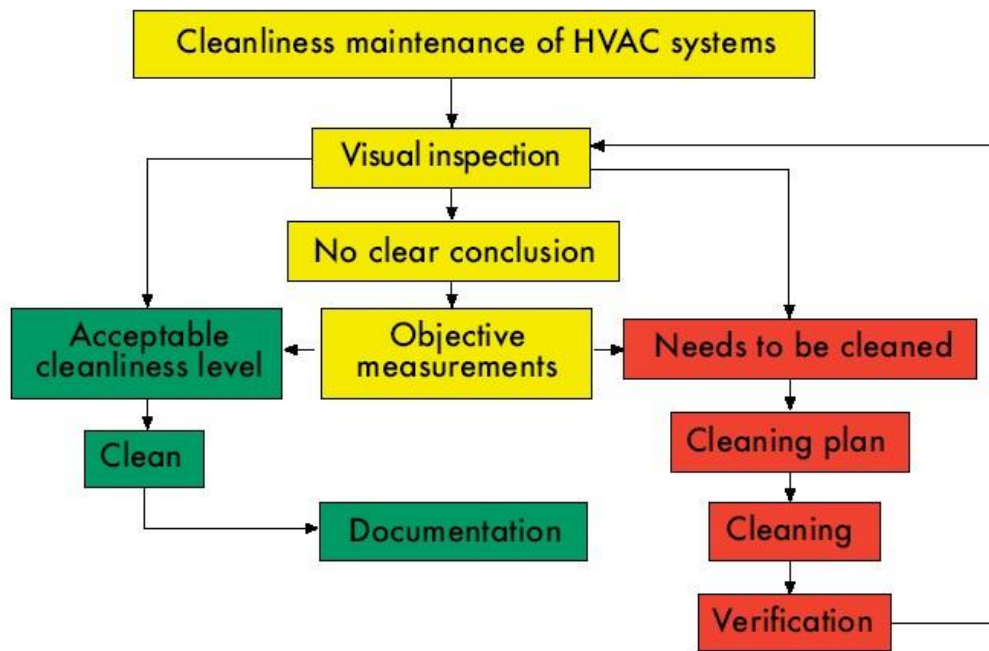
Cleanliness maintenance of HVAC systems

Visual inspection

No clear conclusion

Acceptable cleanliness level

Objective measurements

Needs to be cleaned

Clean

Cleaning plan

Cleaning

Documentation

Verification